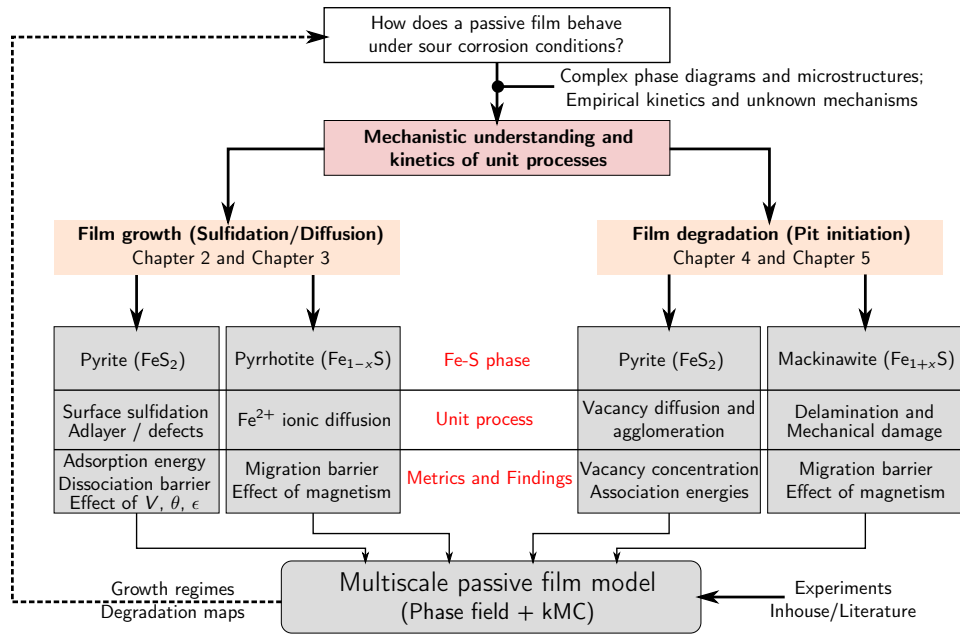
How does a passive film behave under sour corrosion conditions?

Complex phase diagrams and microstructures; Empirical kinetics and unknown mechanisms

Mechanistic understanding and kinetics of unit processes

Film growth (Sulfidation/Diffusion)
Chapter 2 and Chapter 3

Film degradation (Pit initiation)
Chapter 4 and Chapter 5

| Pyrite ($FeS_2$) | Pyrrhotite ($Fe_{1-x}S$) | Fe-S phase | Pyrite ($FeS_2$) | Mackinawite ($Fe_{1+x}S$) |
|---|---|---|---|---|
| Surface sulfidation Adlayer / defects | $Fe^{2+}$ ionic diffusion | Unit process | Vacancy diffusion and agglomeration | Delamination and Mechanical damage |
| Adsorption energy Dissociation barrier Effect of $V$, $\theta$, $\epsilon$ | Migration barrier Effect of magnetism | Metrics and Findings | Vacancy concentration Association energies | Migration barrier Effect of magnetism |

Growth regimes
Degradation maps

Multiscale passive film model
(Phase field + kMC)

Experiments
Inhouse/Literature